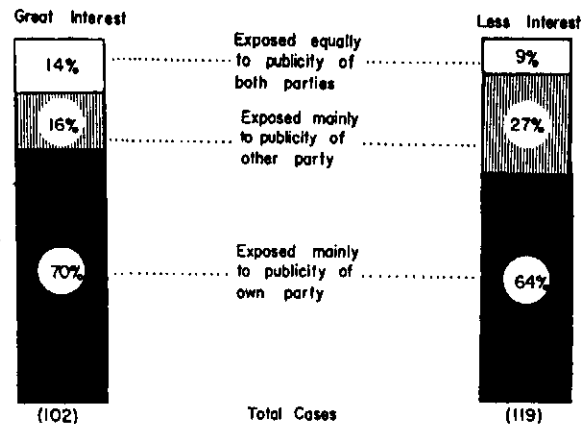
Great Interest

Less Interest

14%

Exposed equally to publicity of both parties

9%

16%

Exposed mainly to publicity of other party

27%

70%

Exposed mainly to publicity of own party

64%

(102)

Total Cases

(119)